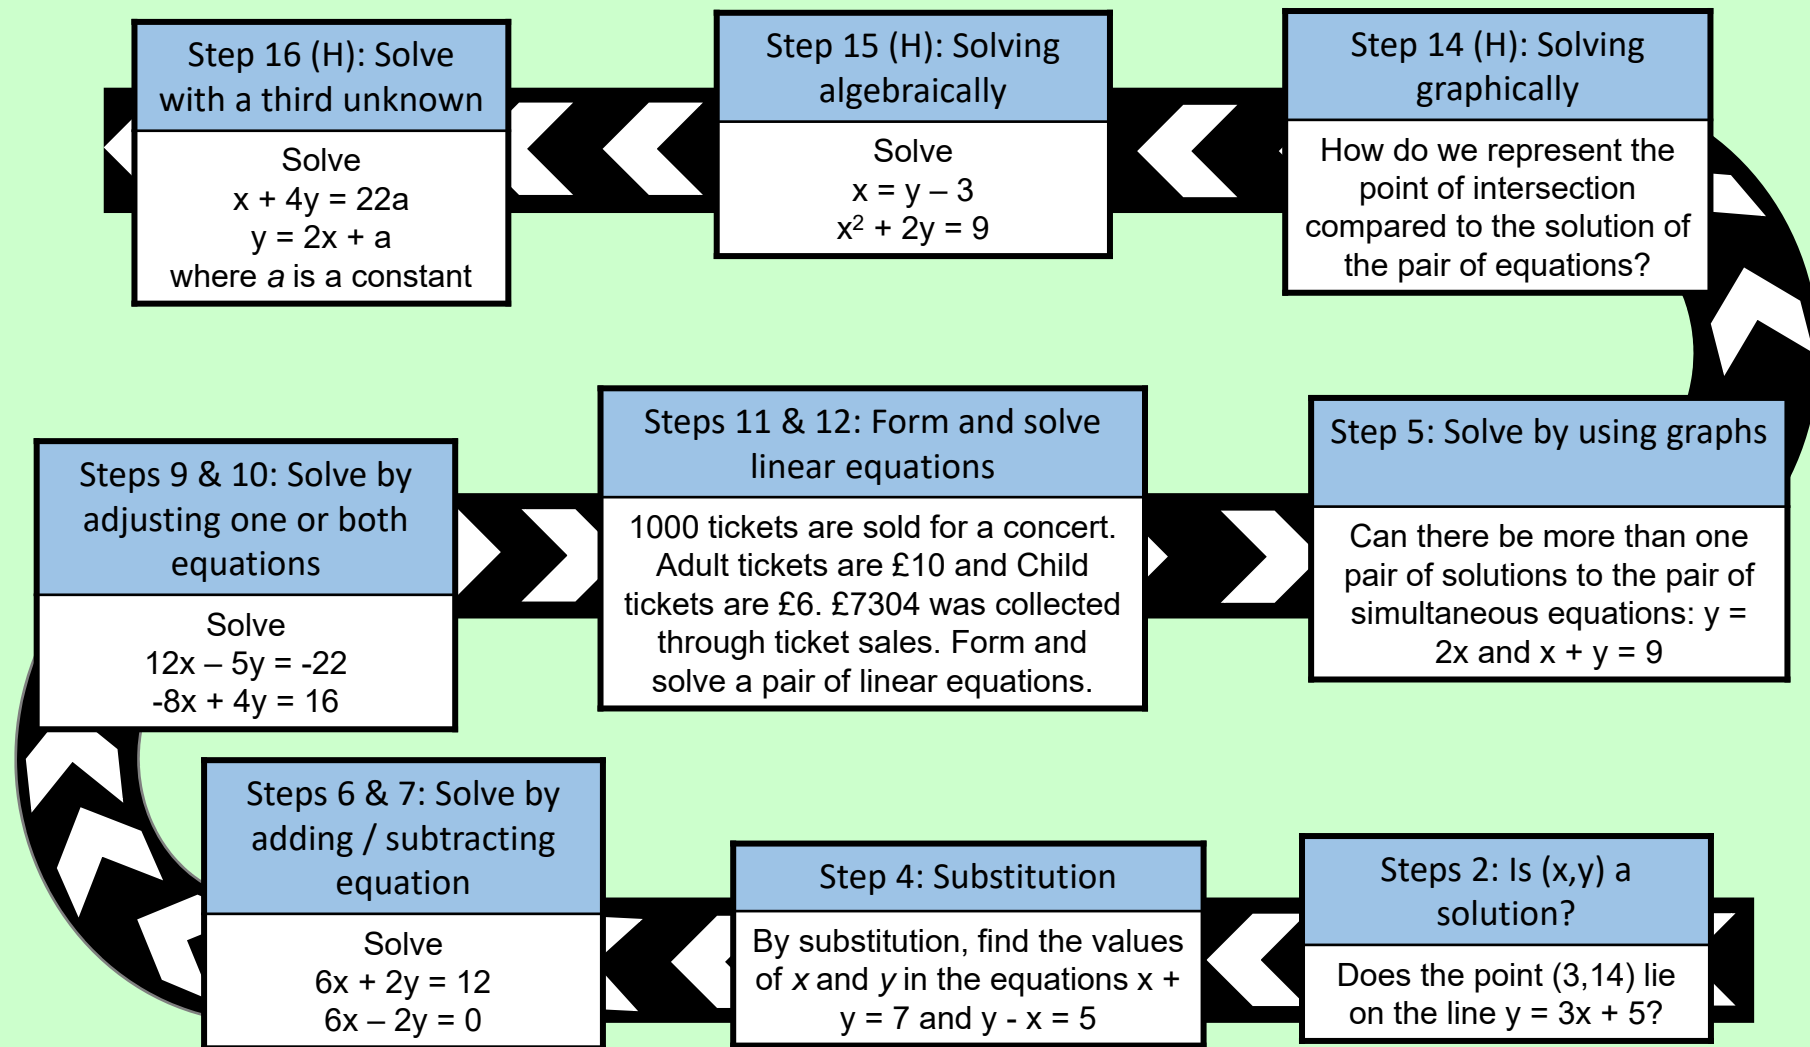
Step 16 (H): Solve with a third unknown

Solve
x + 4y = 22a
y = 2x + a
where *a* is a constant

Step 15 (H): Solving algebraically

Solve
x = y – 3
$x^2$ + 2y = 9

Step 14 (H): Solving graphically

How do we represent the point of intersection compared to the solution of the pair of equations?

Steps 9 & 10: Solve by adjusting one or both equations

Solve
12x – 5y = -22
-8x + 4y = 16

Steps 11 & 12: Form and solve linear equations

1000 tickets are sold for a concert. Adult tickets are £10 and Child tickets are £6. £7304 was collected through ticket sales. Form and solve a pair of linear equations.

Step 5: Solve by using graphs

Can there be more than one pair of solutions to the pair of simultaneous equations: y = 2x and x + y = 9

Steps 6 & 7: Solve by adding / subtracting equation

Solve
6x + 2y = 12
6x – 2y = 0

Step 4: Substitution

By substitution, find the values of *x* and *y* in the equations x + y = 7 and y - x = 5

Steps 2: Is (x,y) a solution?

Does the point (3,14) lie on the line y = 3x + 5?